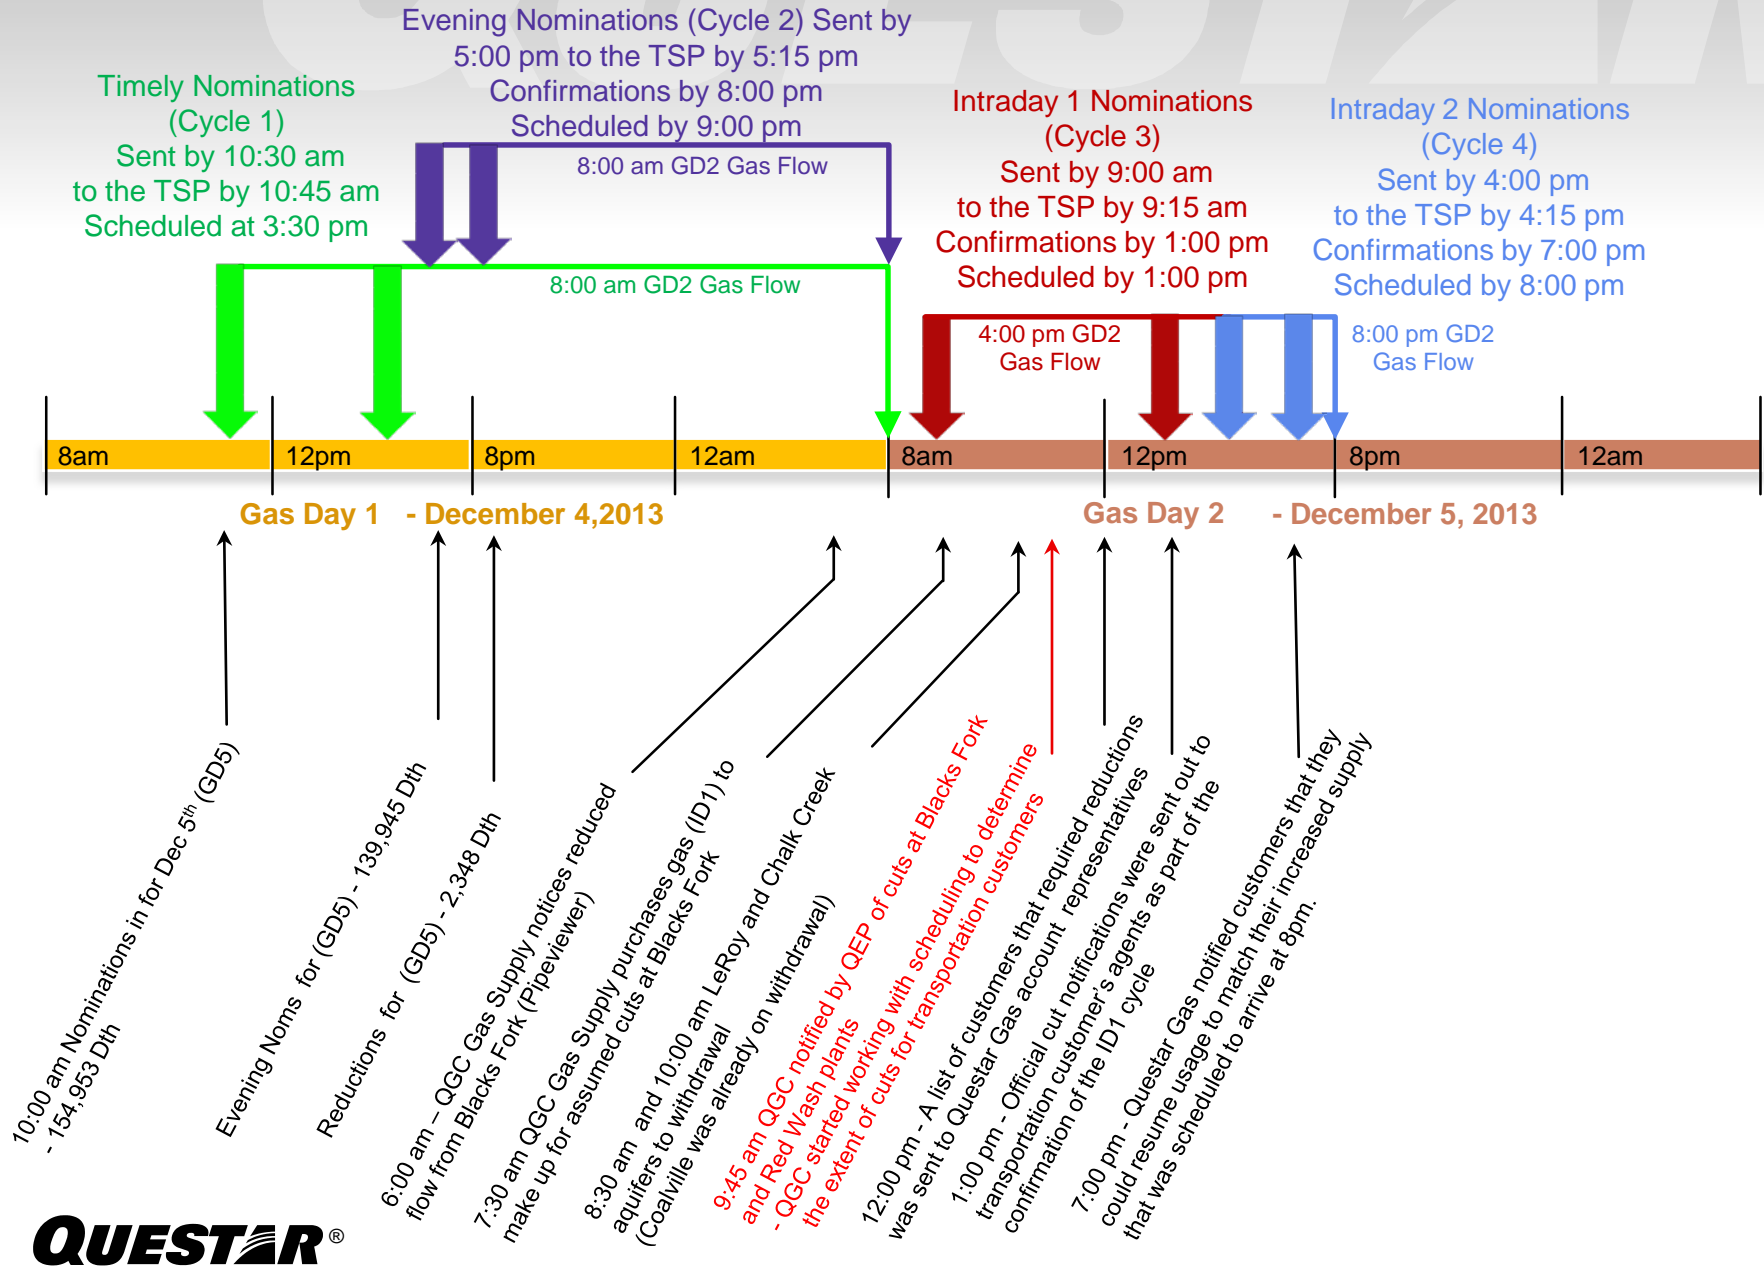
Evening Nominations (Cycle 2) Sent by 5:00 pm to the TSP by 5:15 pm Confirmations by 8:00 pm Scheduled by 9:00 pm

Timely Nominations (Cycle 1) Sent by 10:30 am to the TSP by 10:45 am Scheduled at 3:30 pm

Intraday 1 Nominations (Cycle 3) Sent by 9:00 am to the TSP by 9:15 am Confirmations by 1:00 pm Scheduled by 1:00 pm

Intraday 2 Nominations (Cycle 4) Sent by 4:00 pm to the TSP by 4:15 pm Confirmations by 7:00 pm Scheduled by 8:00 pm

8:00 am GD2 Gas Flow

8:00 am GD2 Gas Flow

4:00 pm GD2 Gas Flow

8:00 pm GD2 Gas Flow

8am
12pm
8pm
12am
8am
12pm
8pm
12am

Gas Day 1 - December 4,2013

Gas Day 2 - December 5, 2013

10:00 am Nominations in for Dec 5$^{th}$ (GD5) - 154,953 Dth

Evening Noms for (GD5) - 139,945 Dth

Reductions for (GD5) - 2,348 Dth

6:00 am – QGC Gas Supply notices reduced flow from Blacks Fork (Pipeviewer)

7:30 am QGC Gas Supply purchases gas (ID1) to make up for assumed cuts at Blacks Fork

8:30 am and 10:00 am LeRoy and Chalk Creek aquifers to withdrawal (Coalville was already on withdrawal)

9:45 am QGC notified by QEP of cuts at Blacks Fork and Red Wash plants - QGC started working with scheduling to determine the extent of cuts for transportation customers

12:00 pm - A list of customers that required reductions was sent to Questar Gas account representatives

1:00 pm - Official cut notifications were sent out to transportation customer's agents as part of the confirmation of the ID1 cycle

7:00 pm - Questar Gas notified customers that they could resume usage to match their increased supply that was scheduled to arrive at 8pm.

QUESTAR®